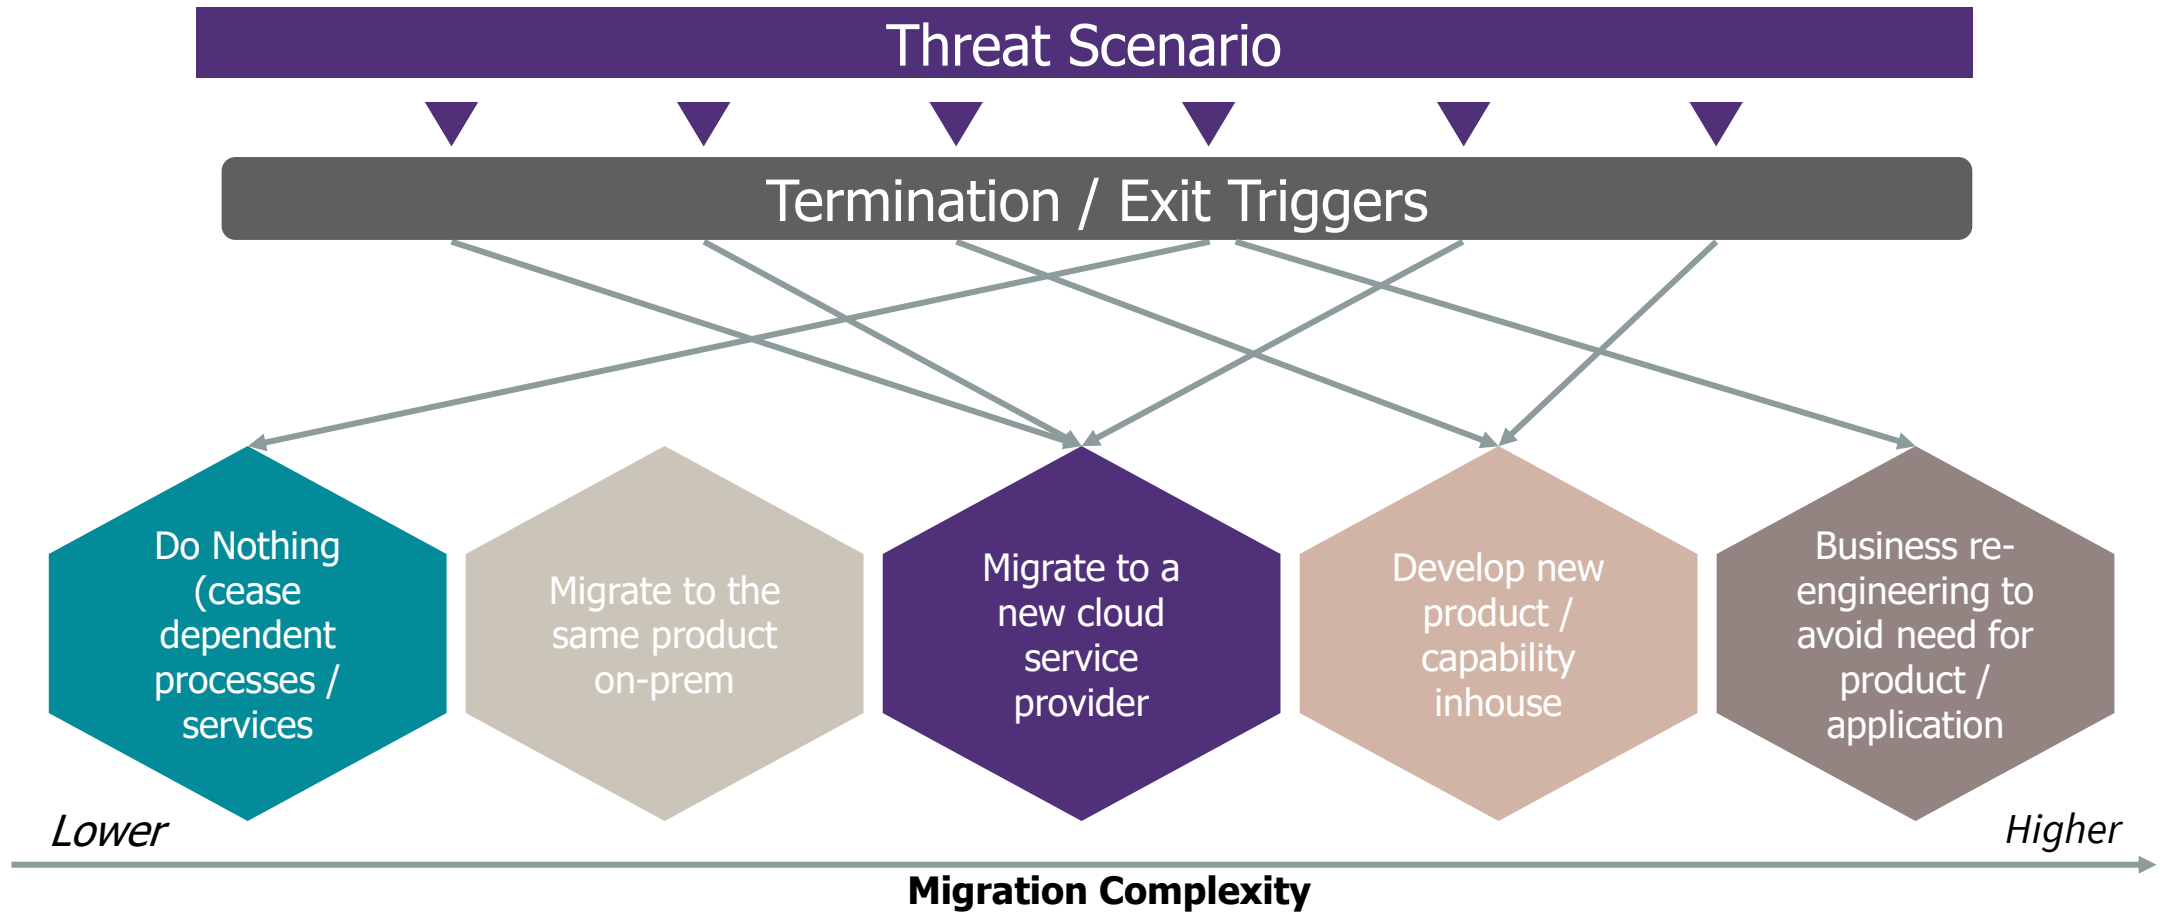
Threat Scenario

Termination / Exit Triggers

Do Nothing (cease dependent processes / services

Migrate to the same product on-prem

Migrate to a new cloud service provider

Develop new product / capability inhouse

Business re-engineering to avoid need for product / application

Lower

Higher

Migration Complexity